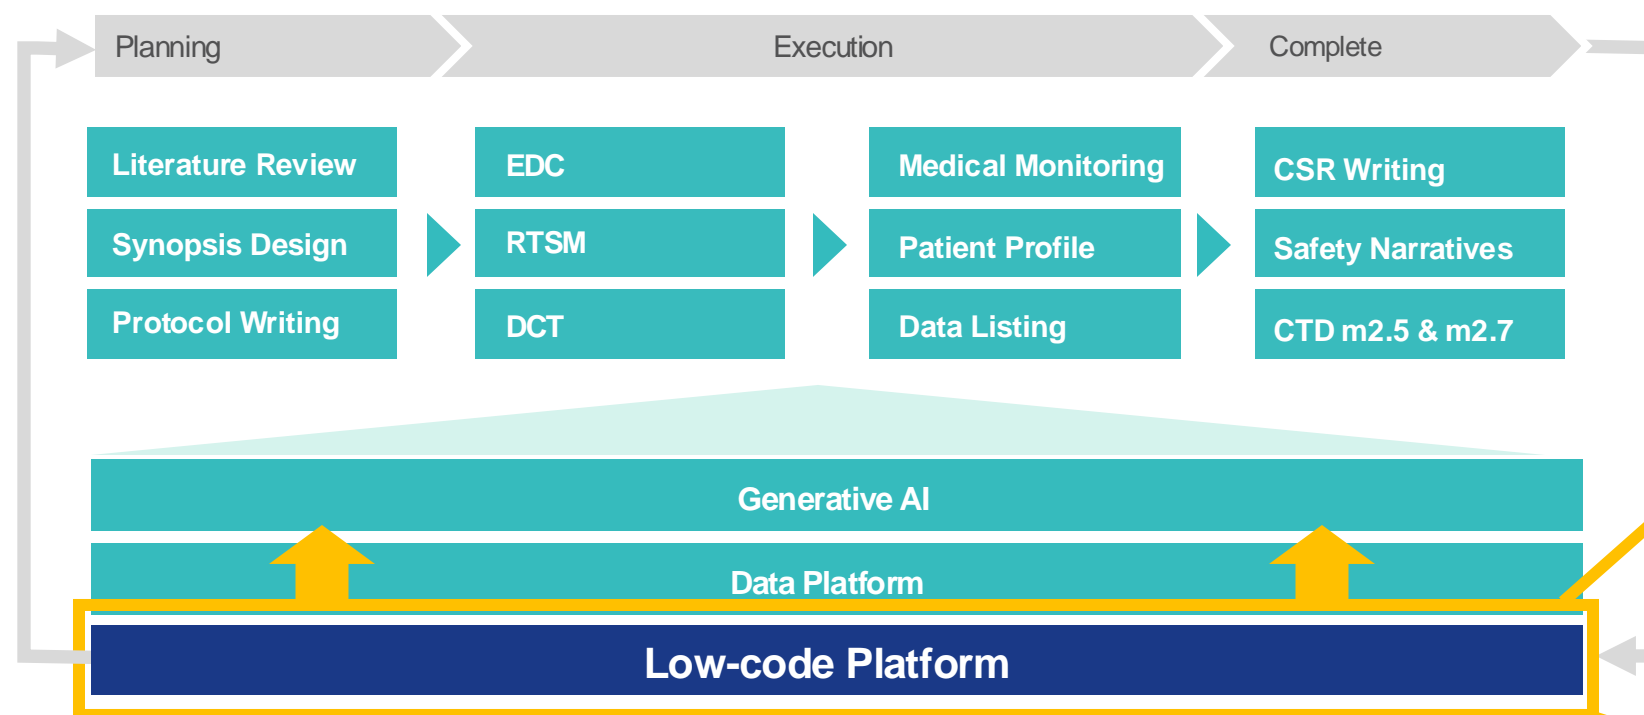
Planning
Execution
Complete

Literature Review
Synopsis Design
Protocol Writing

EDC
RTSM
DCT

Medical Monitoring
Patient Profile
Data Listing

CSR Writing
Safety Narratives
CTD m2.5 & m2.7

Generative AI
Data Platform
Low-code Platform